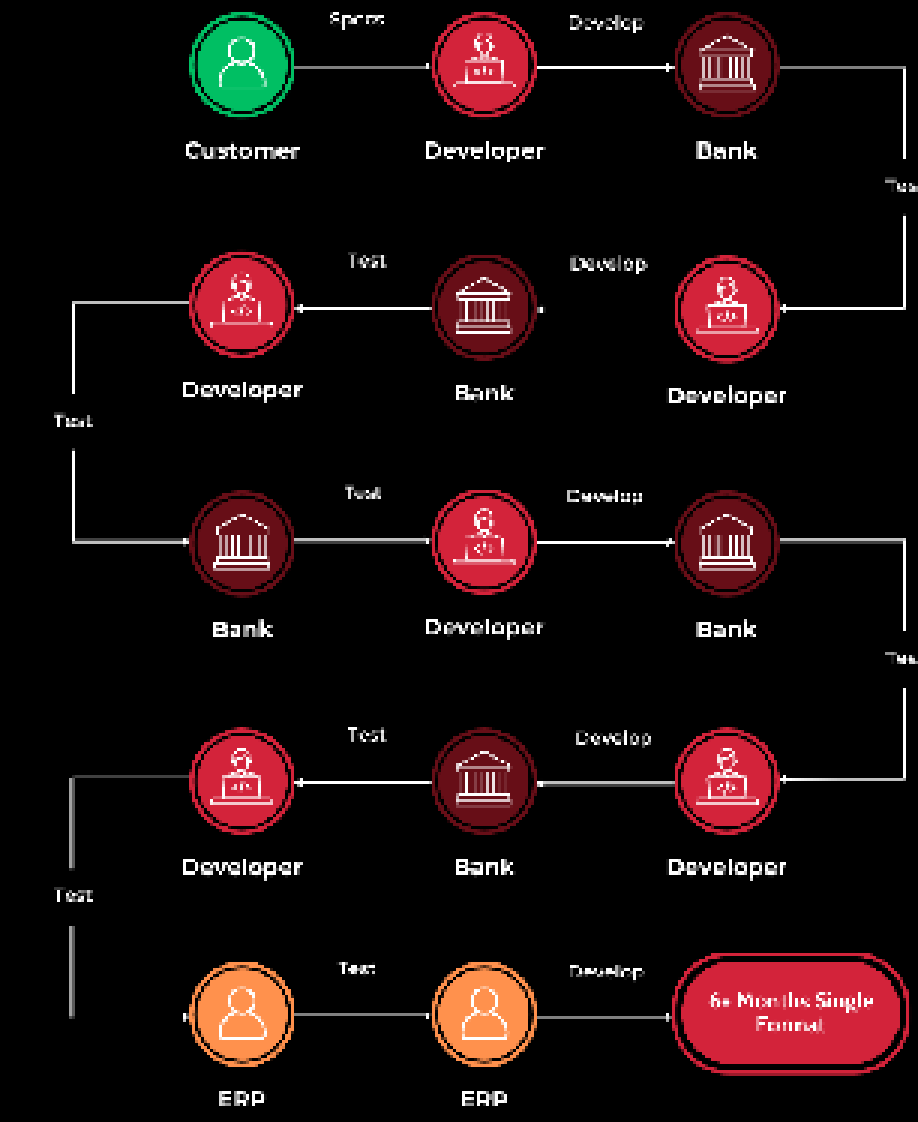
Specs

Develop

Customer

Developer

Bank

Tes

Test

Develop

Developer

Bank

Developer

Test

Test

Develop

Bank

Developer

Bank

Tes

Test

Develop

Developer

Bank

Developer

Test

Test

Develop

6+ Months Single Format

ERP

ERP